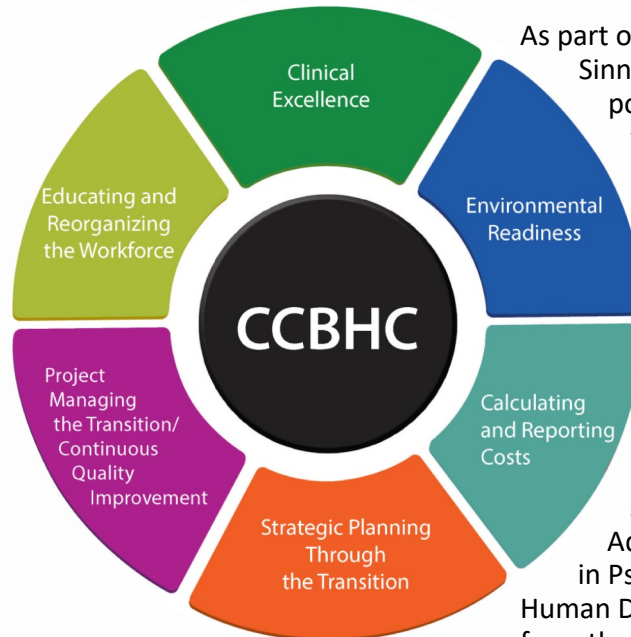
Clinical Excellence

Environmental Readiness

Calculating and Reporting Costs

Strategic Planning Through the Transition

Project Managing the Transition/ Continuous Quality Improvement

Educating and Reorganizing the Workforce

CCBHC

As part o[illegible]
Sinn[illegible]
po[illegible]

Ac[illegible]
in Ps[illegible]
Human D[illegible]